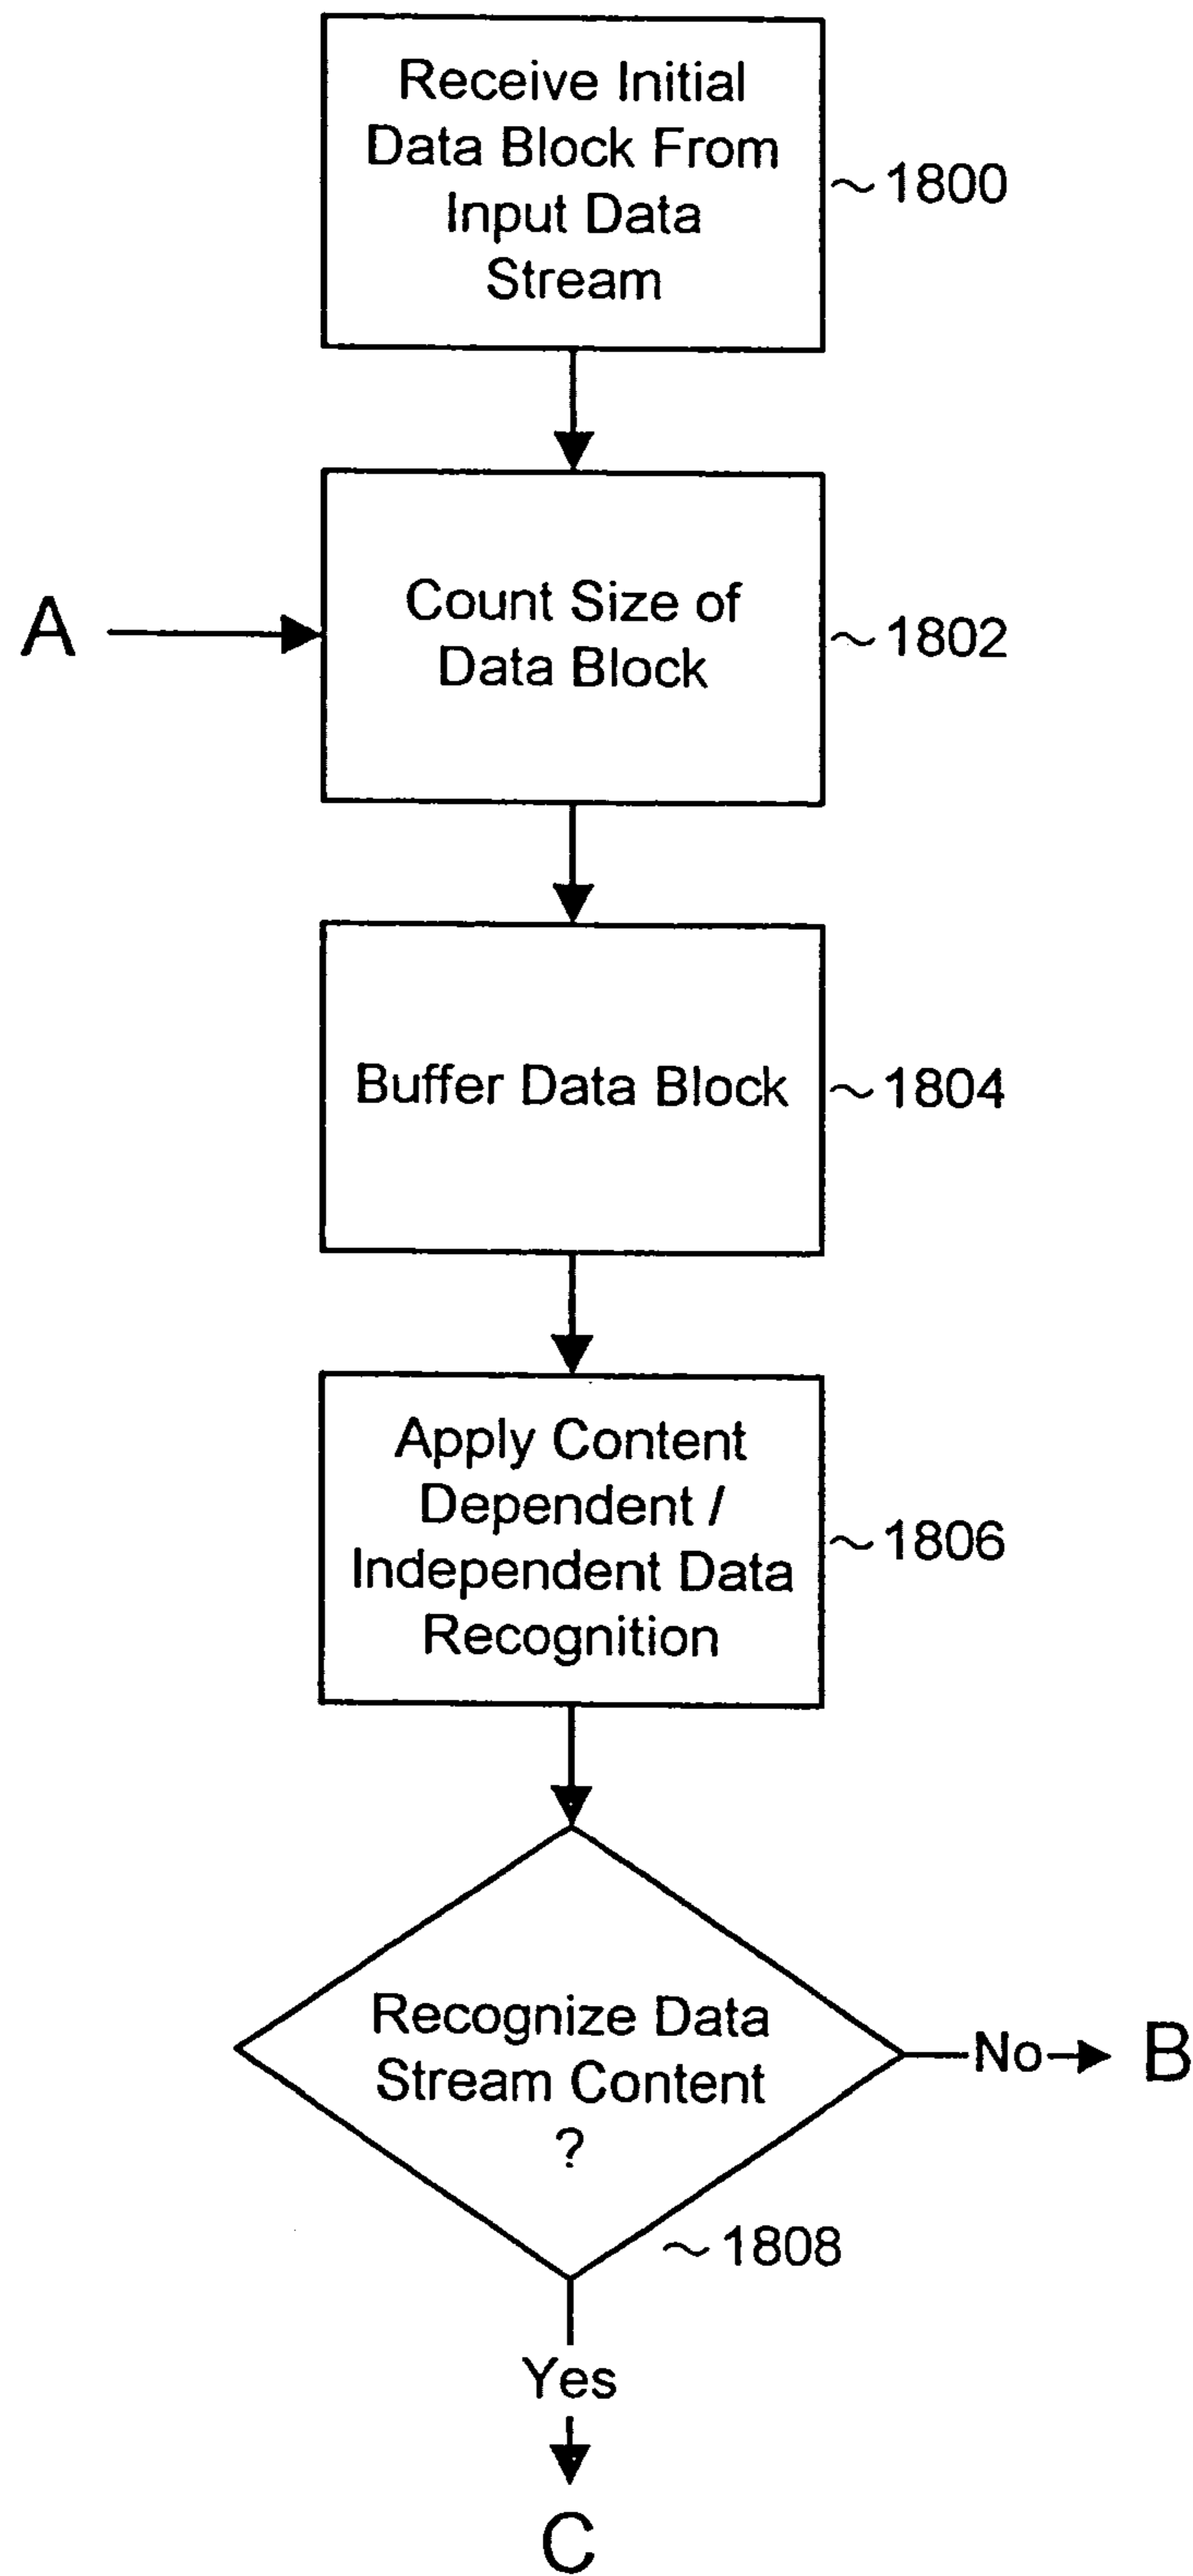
Receive Initial Data Block From Input Data Stream

~1800

A

Count Size of Data Block

~1802

Buffer Data Block

~1804

Apply Content Dependent / Independent Data Recognition

~1806

Recognize Data Stream Content ?

No

B

~1808

Yes

C